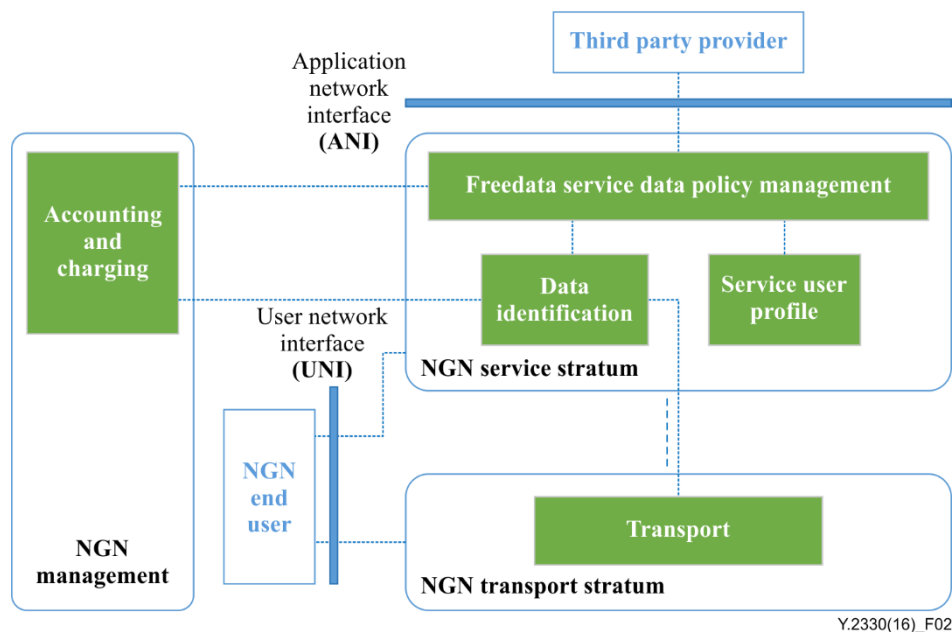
Third party provider

Application network interface (ANI)

Accounting and charging

Freedata service data policy management

Data identification

Service user profile

User network interface (UNI)

NGN service stratum

NGN end user

Transport

NGN management

NGN transport stratum

Y.2330(16)_F02